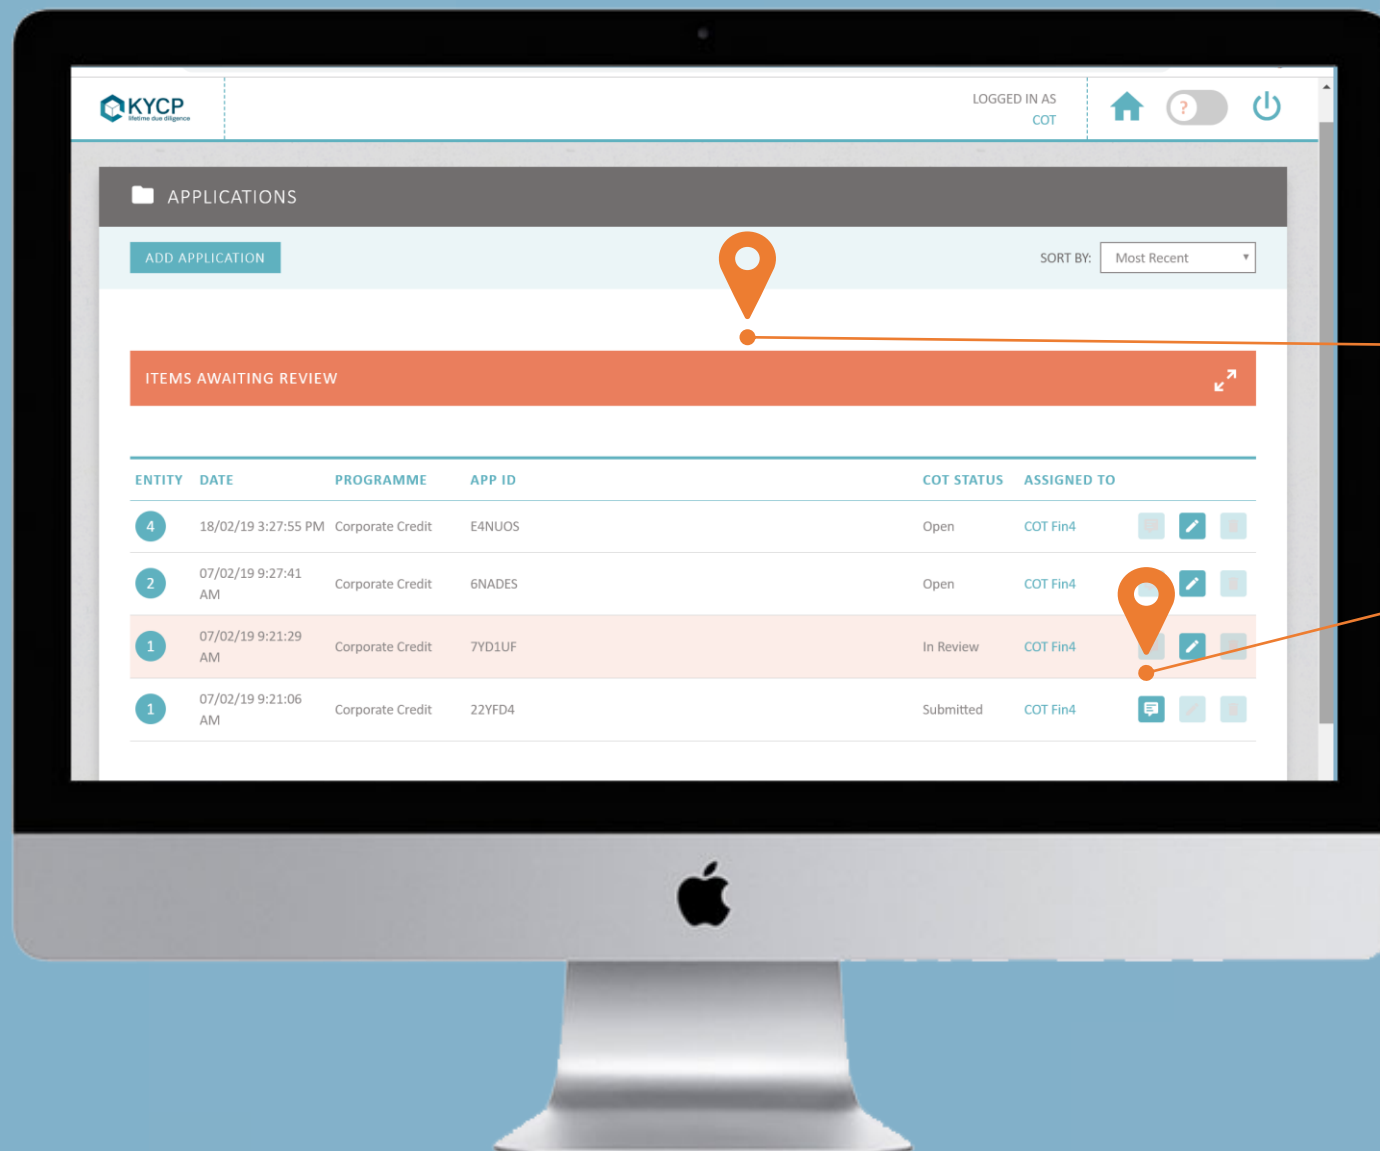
KYCP
lifetime due diligence

LOGGED IN AS
COT

?

APPLICATIONS

ADD APPLICATION

SORT BY: Most Recent

ITEMS AWAITING REVIEW

| ENTITY | DATE | PROGRAMME | APP ID | COT STATUS | ASSIGNED TO |
|---|---|---|---|---|---|
| 4 | 18/02/19 3:27:55 PM | Corporate Credit | E4NUOS | Open | COT Fin4 |
| 2 | 07/02/19 9:27:41 AM | Corporate Credit | 6NADES | Open | COT Fin4 |
| 1 | 07/02/19 9:21:29 AM | Corporate Credit | 7YD1UF | In Review | COT Fin4 |
| 1 | 07/02/19 9:21:06 AM | Corporate Credit | 22YFD4 | Submitted | COT Fin4 |